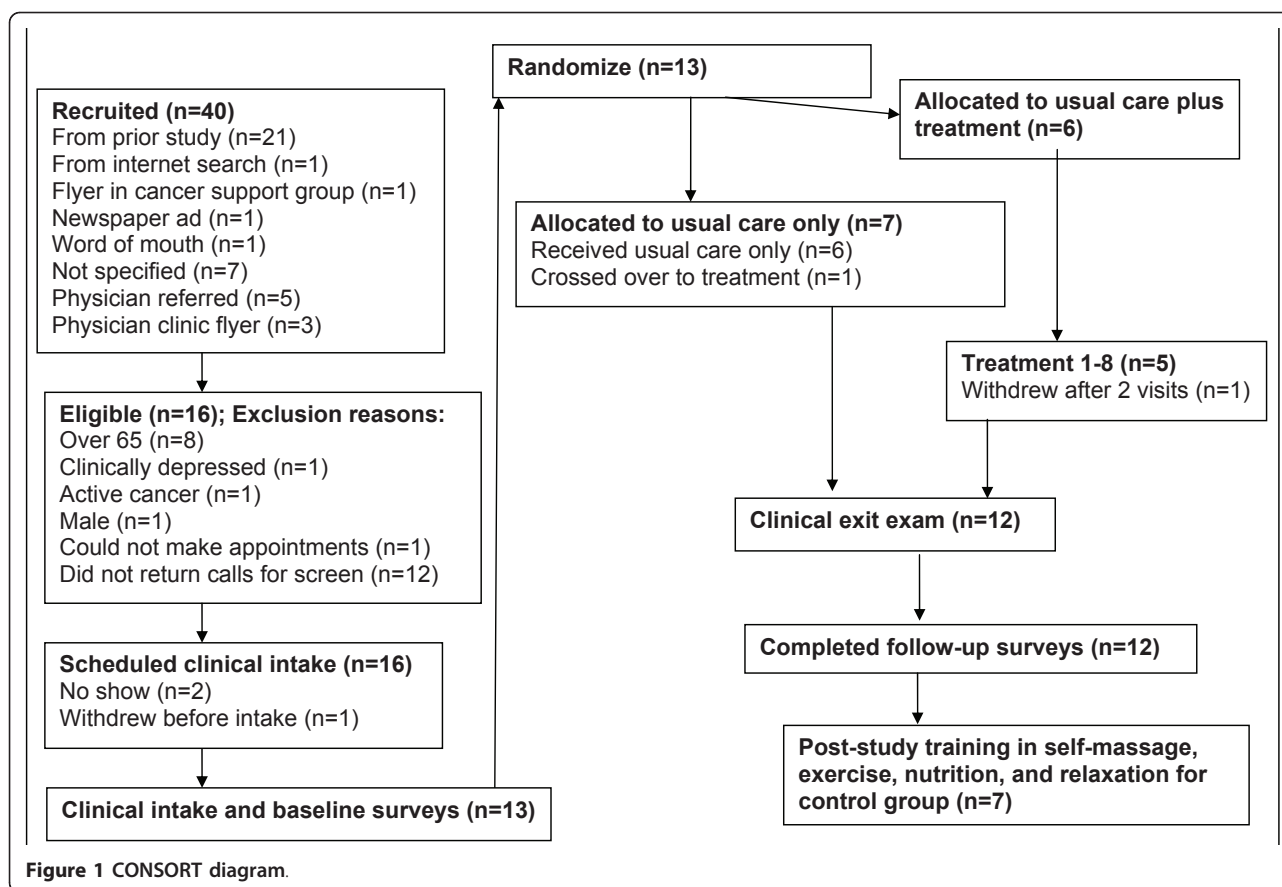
Recruited (n=40)
From prior study (n=21)
From internet search (n=1)
Flyer in cancer support group (n=1)
Newspaper ad (n=1)
Word of mouth (n=1)
Not specified (n=7)
Physician referred (n=5)
Physician clinic flyer (n=3)

Eligible (n=16); Exclusion reasons:
Over 65 (n=8)
Clinically depressed (n=1)
Active cancer (n=1)
Male (n=1)
Could not make appointments (n=1)
Did not return calls for screen (n=12)

Scheduled clinical intake (n=16)
No show (n=2)
Withdrew before intake (n=1)

Clinical intake and baseline surveys (n=13)

Randomize (n=13)

Allocated to usual care plus treatment (n=6)

Allocated to usual care only (n=7)
Received usual care only (n=6)
Crossed over to treatment (n=1)

Treatment 1-8 (n=5)
Withdrew after 2 visits (n=1)

Clinical exit exam (n=12)

Completed follow-up surveys (n=12)

Post-study training in self-massage, exercise, nutrition, and relaxation for control group (n=7)

Figure 1 CONSORT diagram.